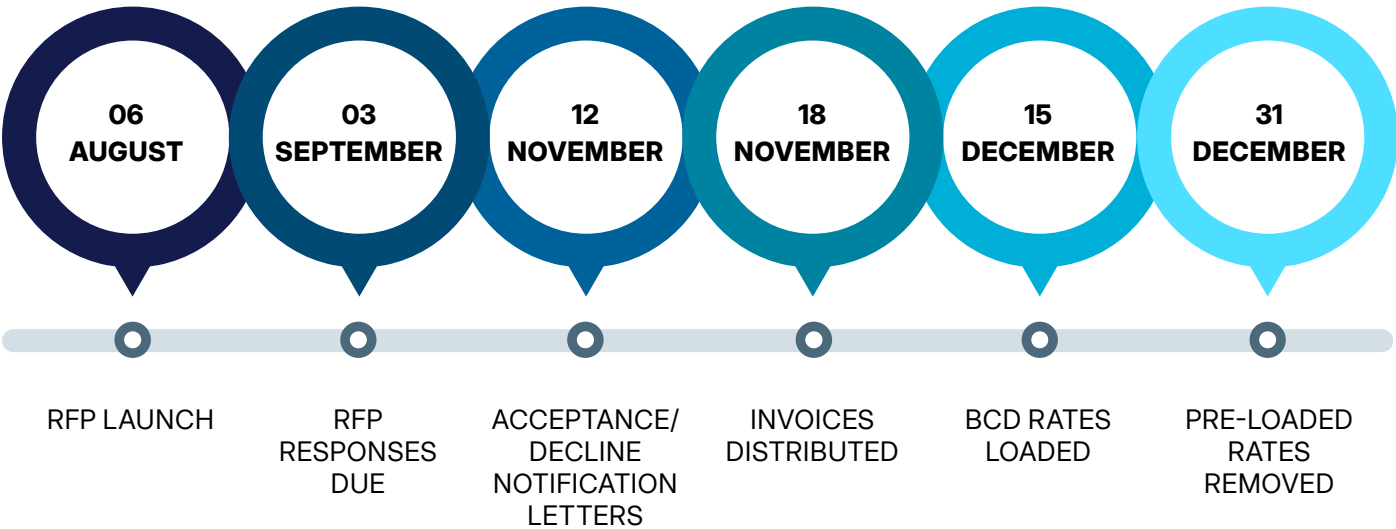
06
AUGUST

03
SEPTEMBER

12
NOVEMBER

18
NOVEMBER

15
DECEMBER

31
DECEMBER

RFP LAUNCH

RFP RESPONSES DUE

ACCEPTANCE/ DECLINE NOTIFICATION LETTERS

INVOICES DISTRIBUTED

BCD RATES LOADED

PRE-LOADED RATES REMOVED